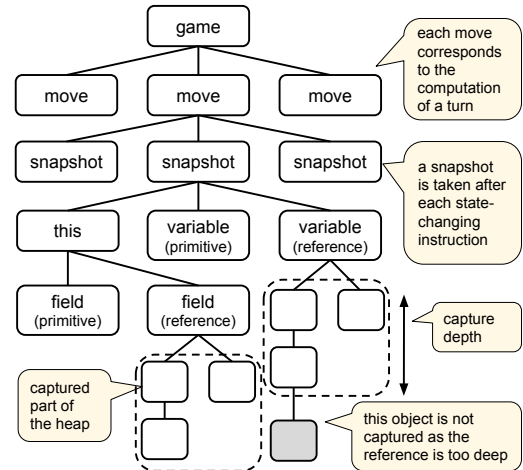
game

move
move
move

each move corresponds to the computation of a turn

snapshot
snapshot
snapshot

a snapshot is taken after each state-changing instruction

this
variable (primitive)
variable (reference)

field (primitive)
field (reference)

capture depth

captured part of the heap

this object is not captured as the reference is too deep